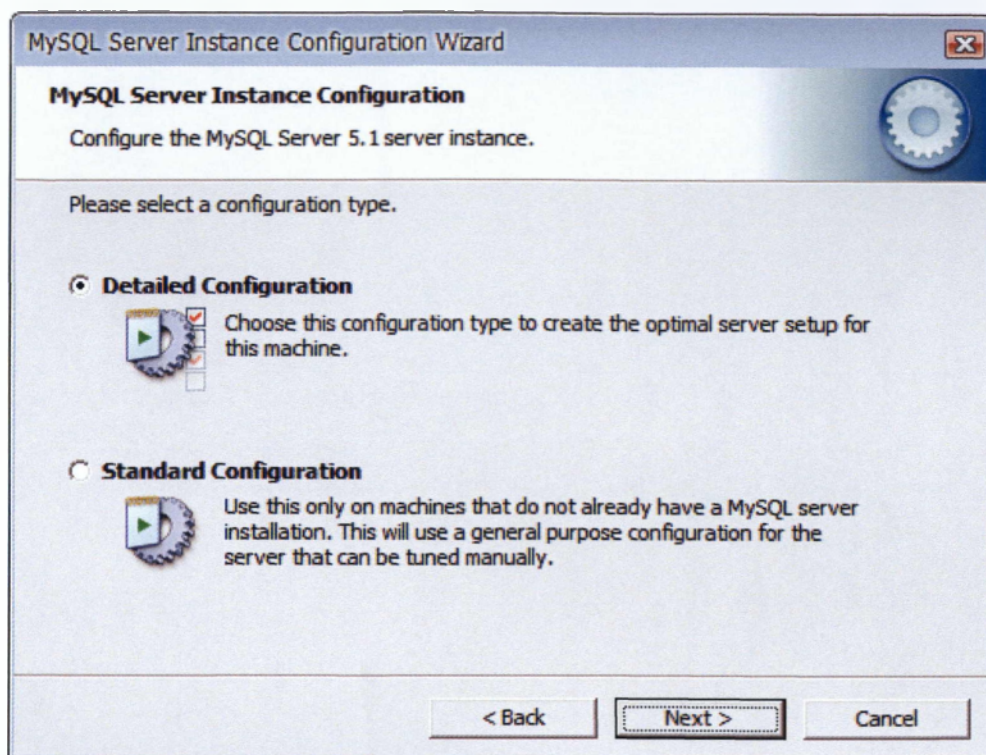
MySQL Server Instance Configuration Wizard

MySQL Server Instance Configuration

Configure the MySQL Server 5.1 server instance.

Please select a configuration type.

Detailed Configuration

Choose this configuration type to create the optimal server setup for this machine.

Standard Configuration

Use this only on machines that do not already have a MySQL server installation. This will use a general purpose configuration for the server that can be tuned manually.

< Back
Next >
Cancel